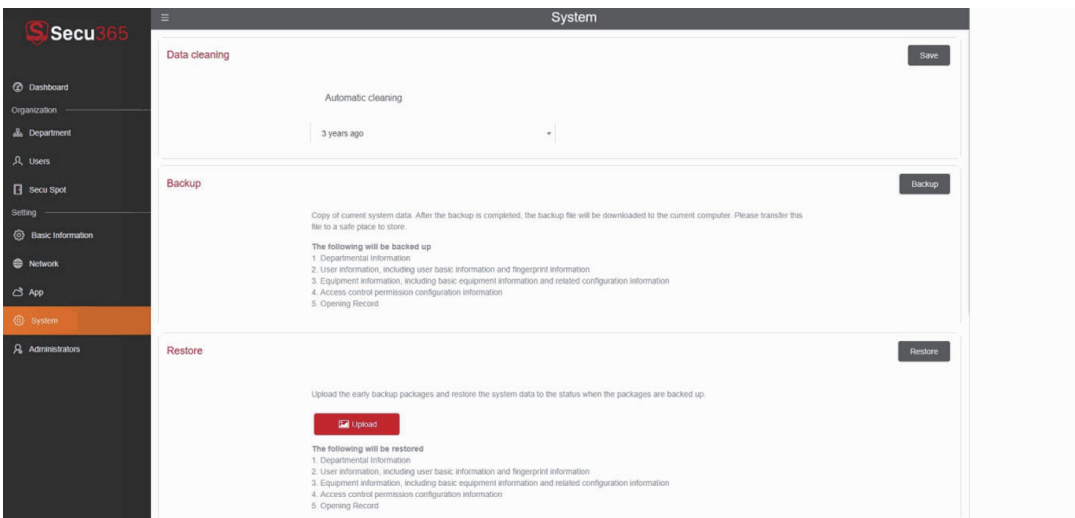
Secu365

Dashboard
Organization
Department
Users
Secu Spot
Setting
Basic Information
Network
App
System
Administrators

System

Data cleaning

Save

Automatic cleaning

3 years ago

Backup

Backup

Copy of current system data. After the backup is completed, the backup file will be downloaded to the current computer. Please transfer this file to a safe place to store.

The following will be backed up
1. Departmental Information
2. User information, including user basic information and fingerprint information
3. Equipment information, including basic equipment information and related configuration information
4. Access control permission configuration information
5. Opening Record

Restore

Restore

Upload the early backup packages and restore the system data to the status when the packages are backed up.

Upload

The following will be restored
1. Departmental Information
2. User information, including user basic information and fingerprint information
3. Equipment information, including basic equipment information and related configuration information
4. Access control permission configuration information
5. Opening Record